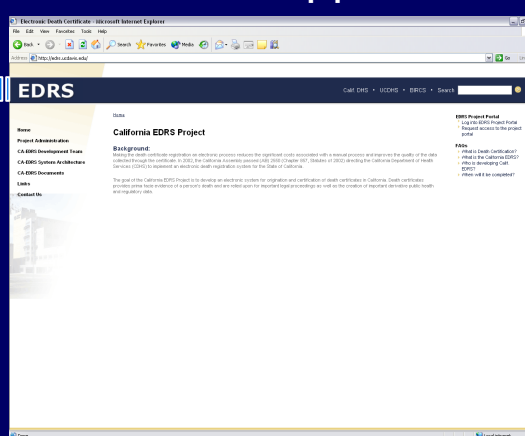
Electronic Death Certificate - Microsoft Internet Explorer

File Edit View Favorites Tools Help

Back Search Favorites Media

Address http://edrs.ucdavis.edu/ Go

EDRS

Calif. DHS • UCDHS • BIRCS • Search

Home

Project Administration

CA-EDRS Development Team

CA-EDRS System Architecture

CA-EDRS Documents

Links

Contact Us

Home

California EDRS Project

Background:

Making the death certificate registration an electronic process reduces the significant costs associated with a manual process and improves the quality of the data collected through the certificate. In 2002, the California Assembly passed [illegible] (Chapter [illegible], Statutes of 2002) directing the California Department of Health Services (CDHS) to implement an electronic death registration system for the State of California.

The goal of the California EDRS Project is to develop an electronic system for origination and certification of death certificates in California. Death certificates provides prima facie evidence of a person's death and are relied upon for important legal proceedings as well as the creation of important derivative public health and regulatory data.

EDRS Project Portal

Log into EDRS Project Portal

Request access to the project portal

FAQs

What is Death Certification?

What is the California EDRS?

Who is developing Calif. EDRS?

When will it be completed?

Done

Local intranet